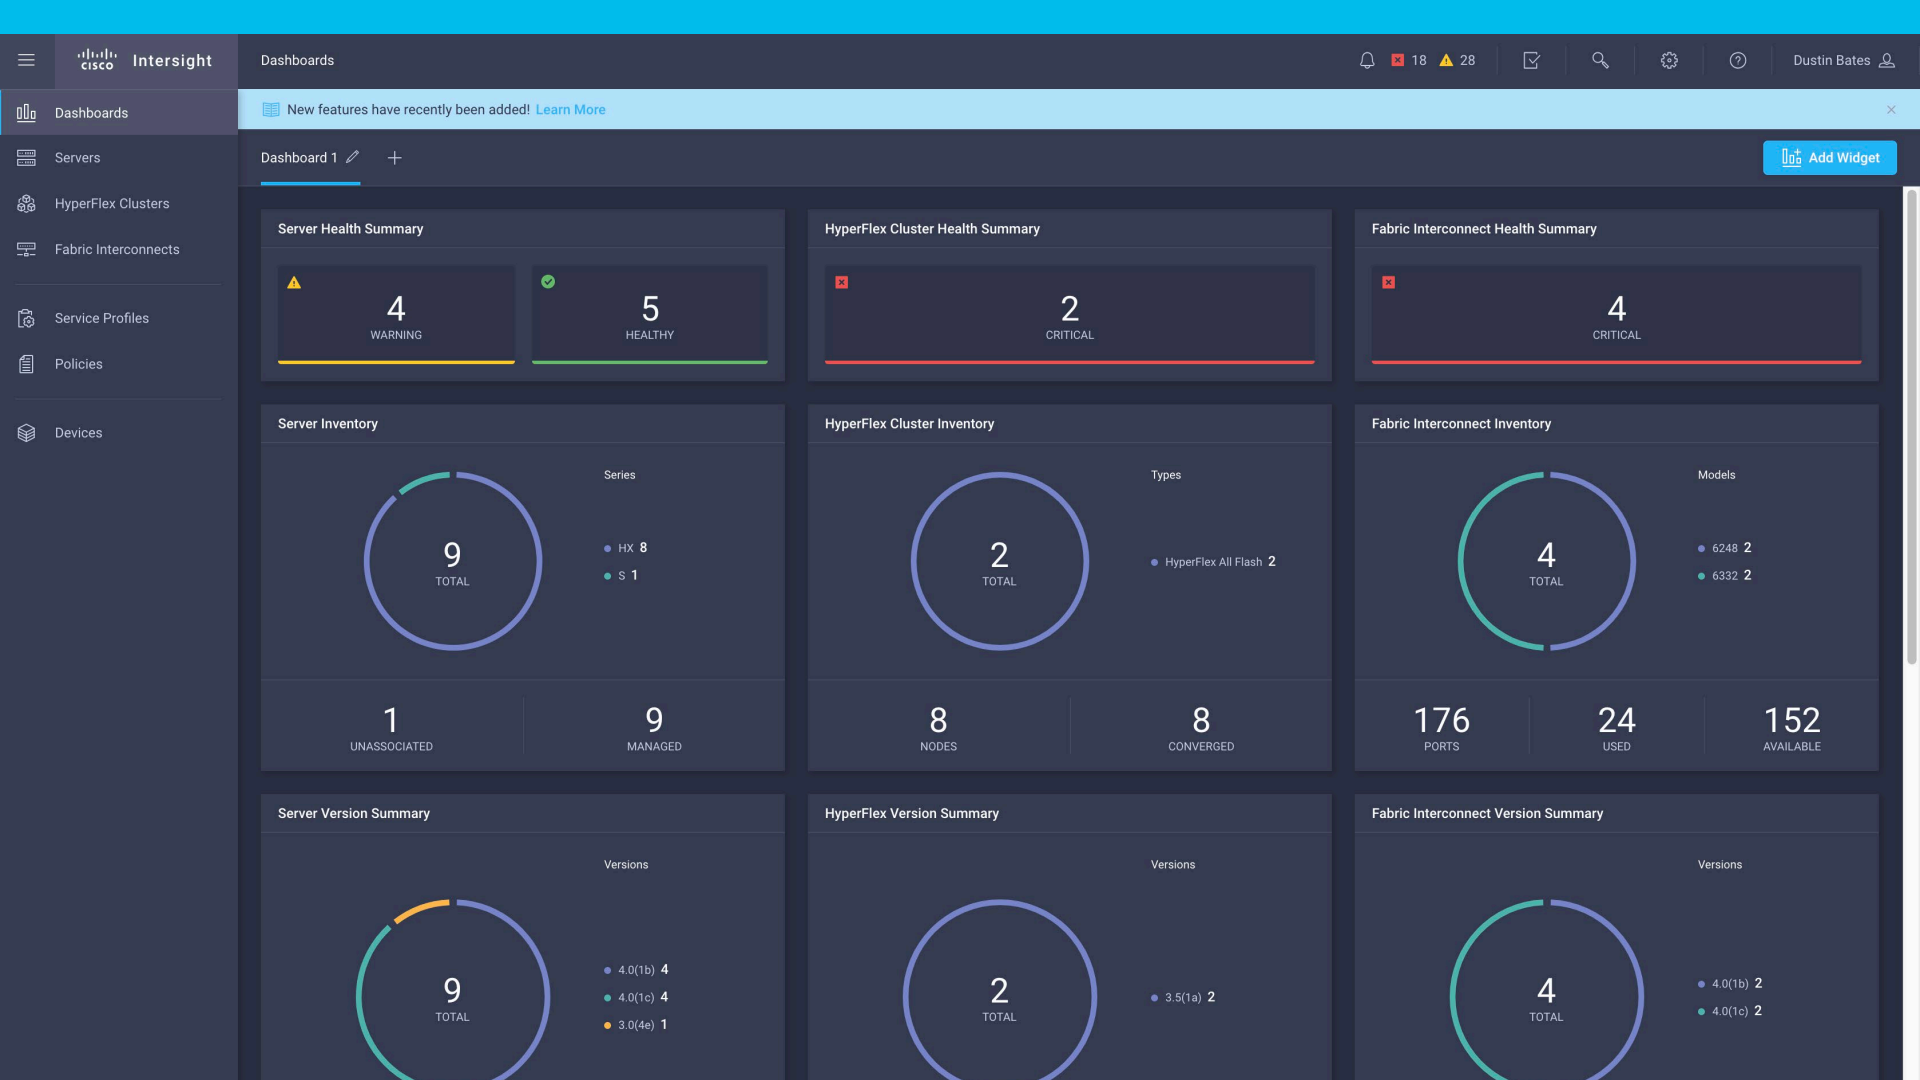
cisco Intersight

Dashboards

18 28

Dustin Bates

Dashboards
Servers
HyperFlex Clusters
Fabric Interconnects
Service Profiles
Policies
Devices

New features have recently been added! Learn More

Dashboard 1

Add Widget

Server Health Summary
4
WARNING
5
HEALTHY

HyperFlex Cluster Health Summary
2
CRITICAL

Fabric Interconnect Health Summary
4
CRITICAL

Server Inventory
9
TOTAL
Series
HX 8
S 1
1
UNASSOCIATED
9
MANAGED

HyperFlex Cluster Inventory
2
TOTAL
Types
HyperFlex All Flash 2
8
NODES
8
CONVERGED

Fabric Interconnect Inventory
4
TOTAL
Models
6248 2
6332 2
176
PORTS
24
USED
152
AVAILABLE

Server Version Summary
9
TOTAL
Versions
4.0(1b) 4
4.0(1c) 4
3.0(4e) 1

HyperFlex Version Summary
2
TOTAL
Versions
3.5(1a) 2

Fabric Interconnect Version Summary
4
TOTAL
Versions
4.0(1b) 2
4.0(1c) 2